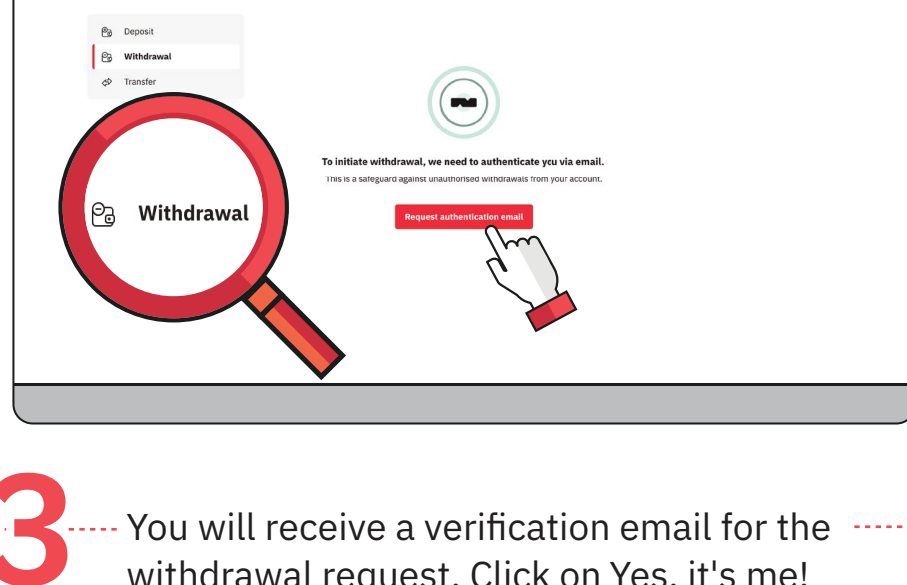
Deposit
Withdrawal
Transfer

Withdrawal

To initiate withdrawal, we need to authenticate you via email.
This is a safeguard against unauthorised withdrawals from your account.

Request authentication email

3 You will receive a verification email for the withdrawal request. Click on Yes, it's me!